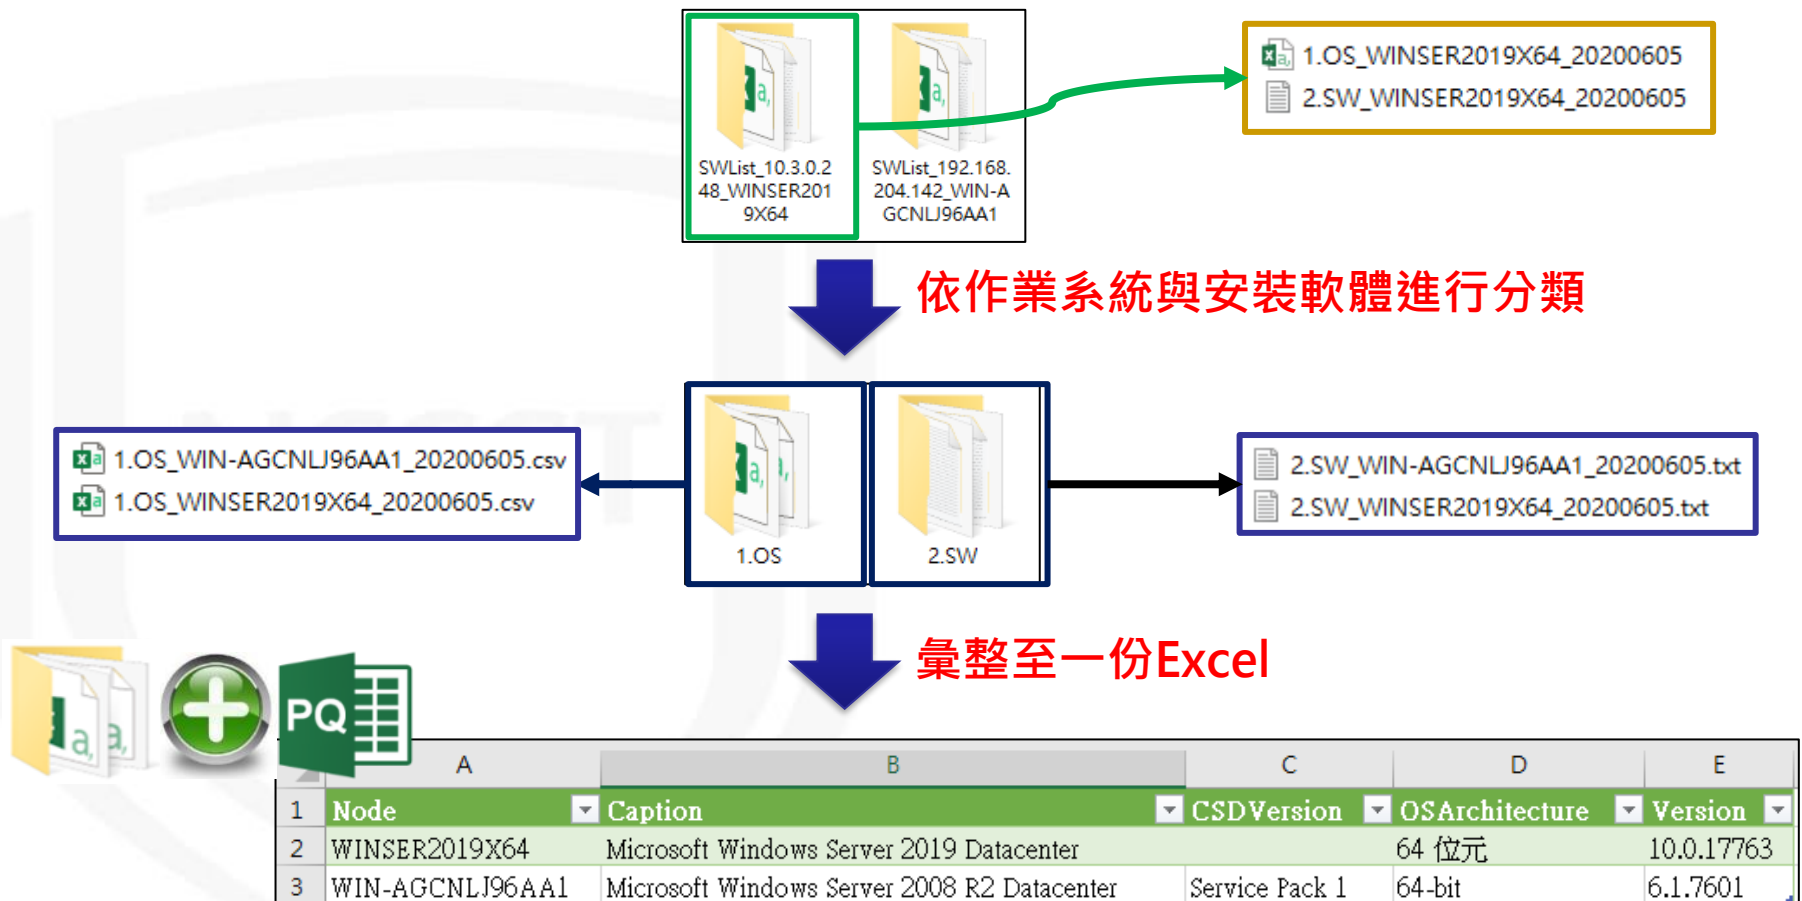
SWList_10.3.0.248_WINSER2019X64

SWList_192.168.204.142_WIN-AGCNLJ96AA1

1.OS_WINSER2019X64_20200605
2.SW_WINSER2019X64_20200605

依作業系統與安裝軟體進行分類

1.OS_WIN-AGCNLJ96AA1_20200605.csv
1.OS_WINSER2019X64_20200605.csv

1.OS

2.SW

2.SW_WIN-AGCNLJ96AA1_20200605.txt
2.SW_WINSER2019X64_20200605.txt

彙整至一份Excel

PQ

| | A | B | C | D | E |
|---|---|---|---|---|---|
| 1 | Node | Caption | CSDVersion | OSArchitecture | Version |
| 2 | WINSER2019X64 | Microsoft Windows Server 2019 Datacenter | | 64 位元 | 10.0.17763 |
| 3 | WIN-AGCNLJ96AA1 | Microsoft Windows Server 2008 R2 Datacenter | Service Pack 1 | 64-bit | 6.1.7601 |